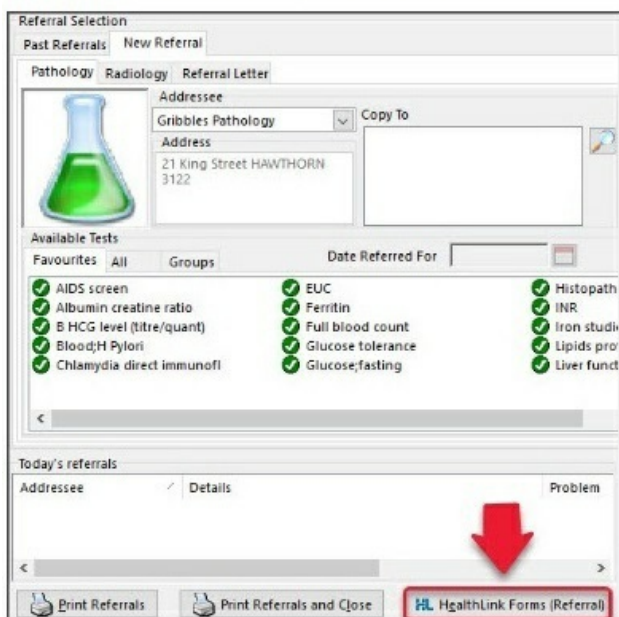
Referral Selection

Past Referrals | New Referral

Pathology | Radiology | Referral Letter

Addressee

Gribbles Pathology

Address

21 King Street HAWTHORN 3122

Copy To

Available Tests

Favourites | All | Groups

Date Referred For

AIDS screen
Albumin creatine ratio
B HCG level (titre/quant)
Blood;H Pylori
Chlamydia direct immunofl

EUC
Ferritin
Full blood count
Glucose tolerance
Glucose;fasting

Histopath
INR
Iron studi
Lipids pro
Liver funct

Today's referrals

| Addressee | Details | Problem |
|---|---|---|

Print Referrals | Print Referrals and Close | HL HealthLink Forms (Referral)